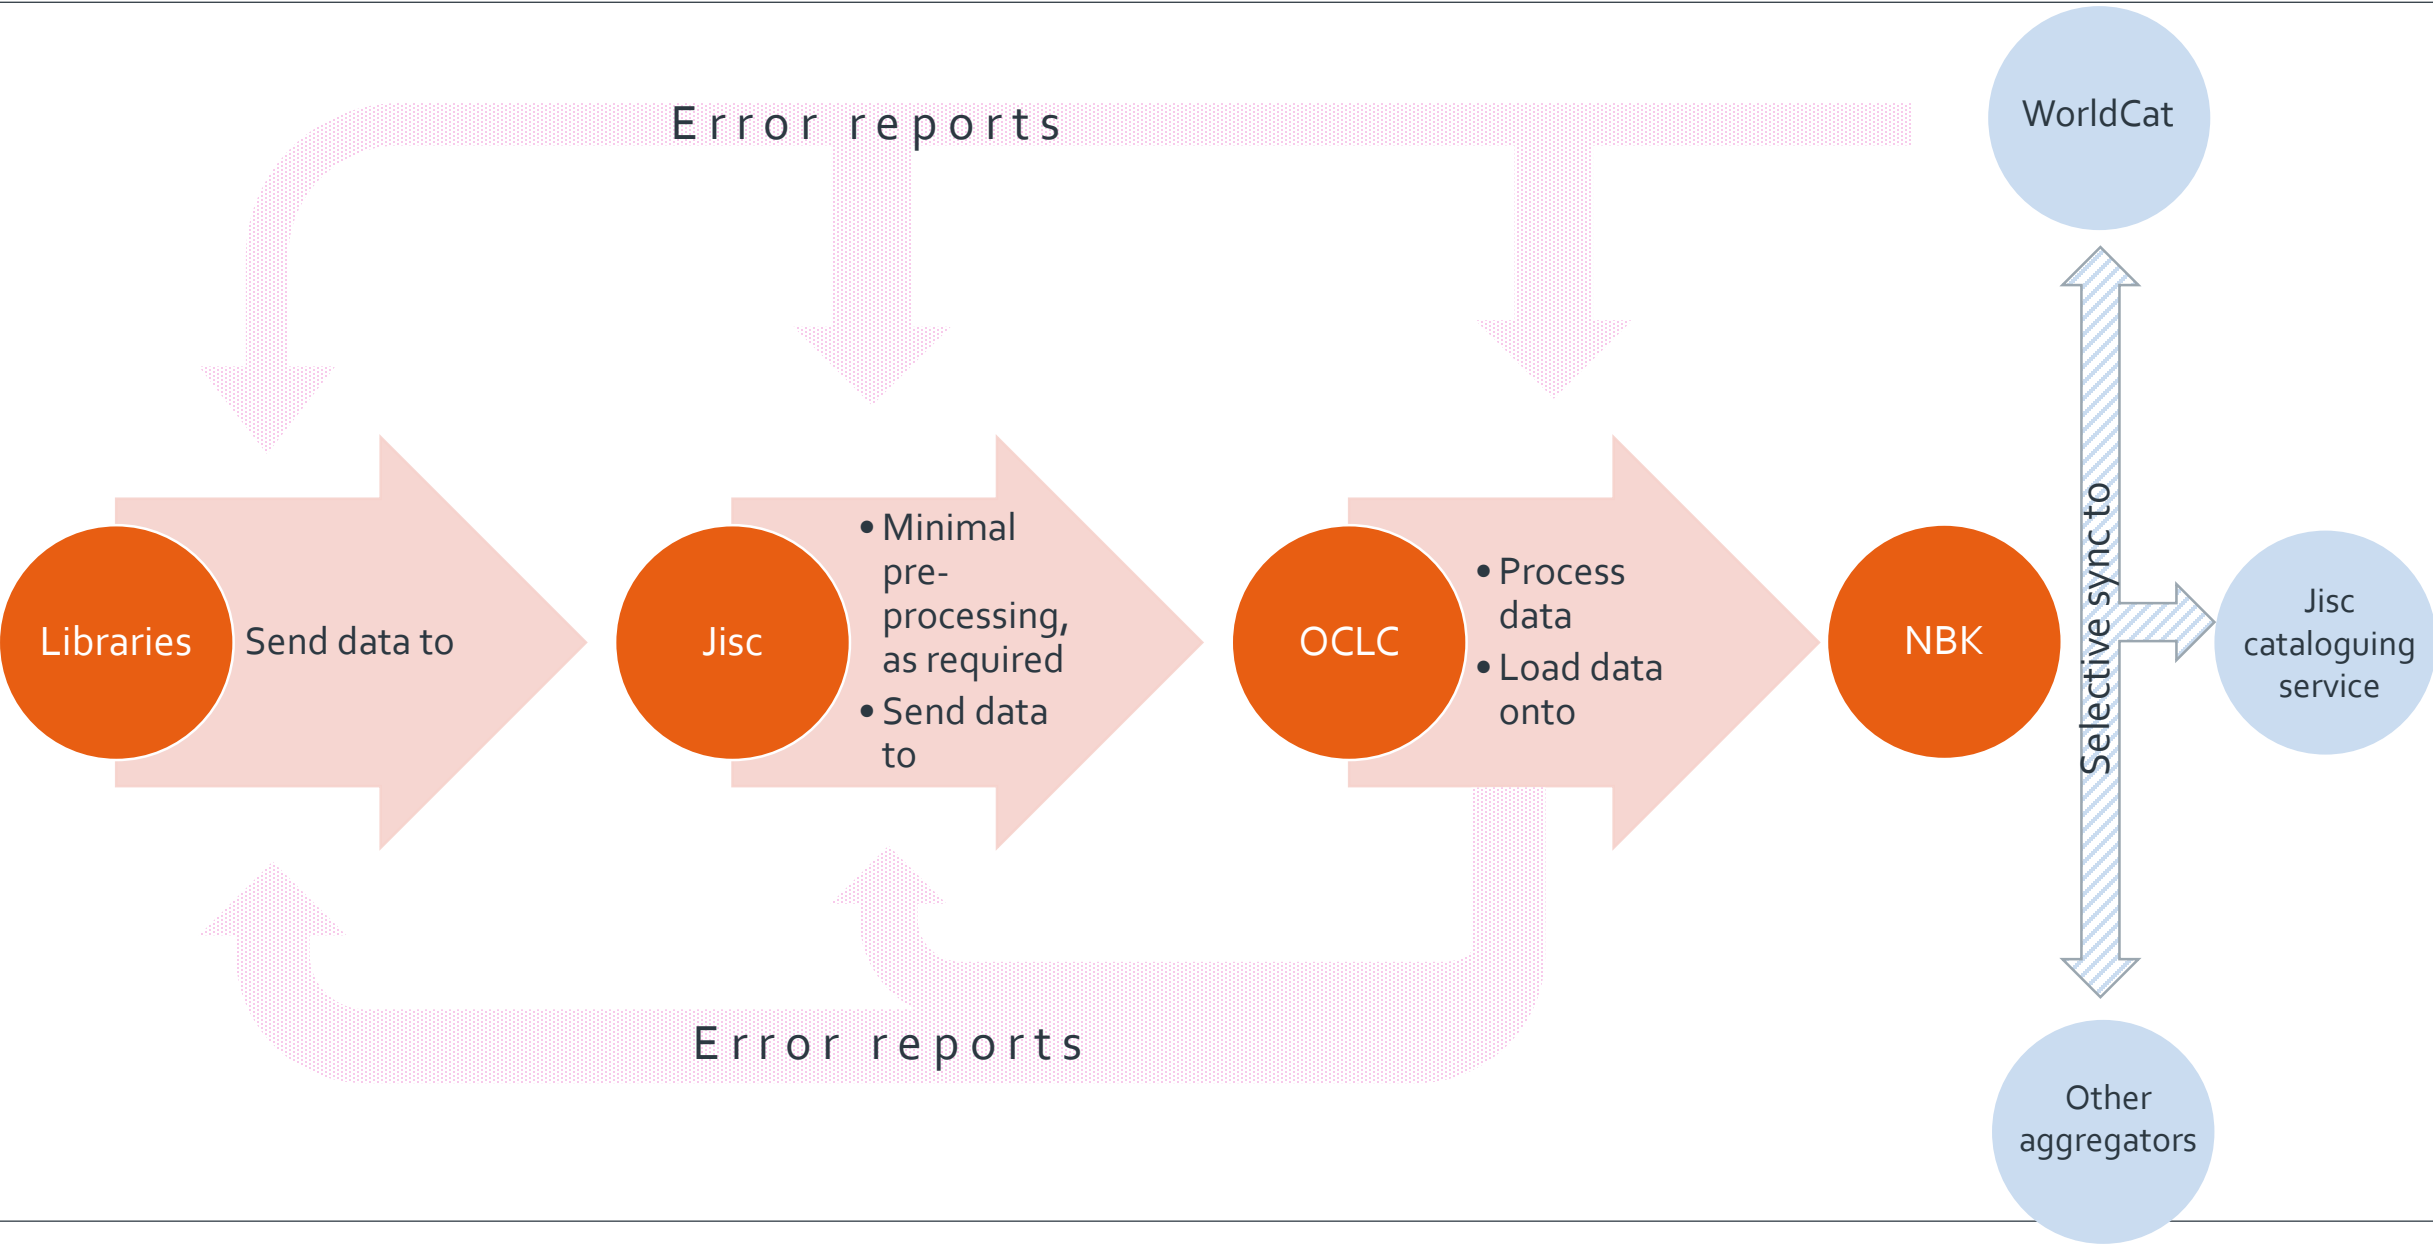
Error reports

WorldCat

Libraries

Send data to

Jisc

• Minimal pre-processing, as required
• Send data to

OCLC

• Process data
• Load data onto

NBK

Selective sync to

Jisc cataloguing service

Error reports

Other aggregators